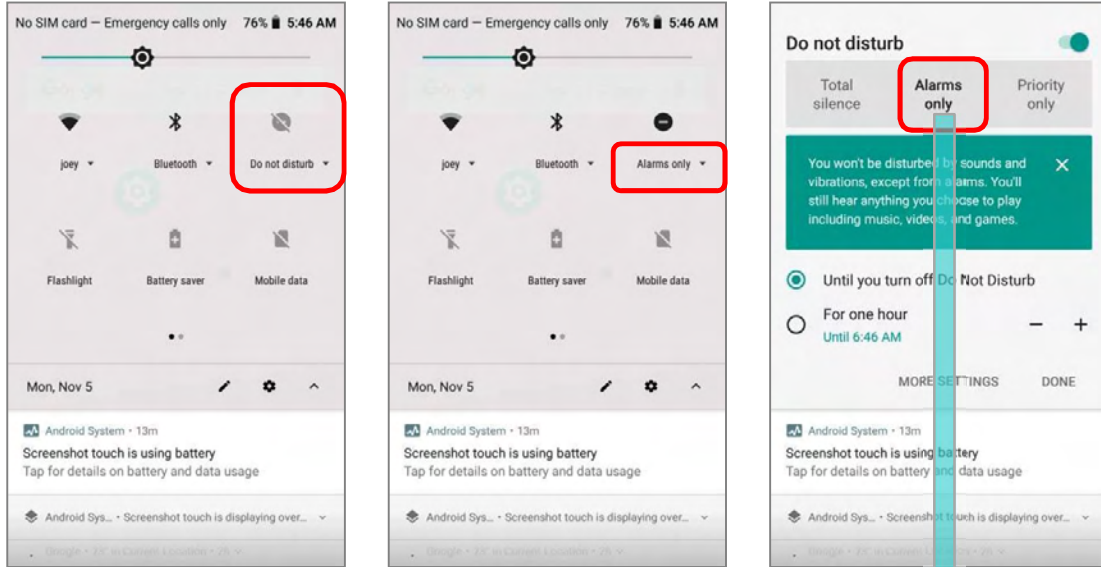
No SIM card — Emergency calls only 76% 5:46 AM

joey

Bluetooth

Do not disturb

Flashlight

Battery saver

Mobile data

Mon, Nov 5

Android System • 13m

Screenshot touch is using battery

Tap for details on battery and data usage

Android Sys... • Screenshot touch is displaying over...

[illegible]

No SIM card — Emergency calls only 76% 5:46 AM

joey

Bluetooth

Alarms only

Flashlight

Battery saver

Mobile data

Mon, Nov 5

Android System • 13m

Screenshot touch is using battery

Tap for details on battery and data usage

Android Sys... • Screenshot touch is displaying over...

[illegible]

Do not disturb

Total silence

Alarms only

Priority only

You won't be disturbed by sounds and vibrations, except from alarms. You'll still hear anything you choose to play including music, videos, and games.

Until you turn off Do Not Disturb

For one hour

Until 6:46 AM

MORE SETTINGS

DONE

Android System • 13m

Screenshot touch is using battery

Tap for details on battery and data usage

Android Sys... • Screenshot touch is displaying over...

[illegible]